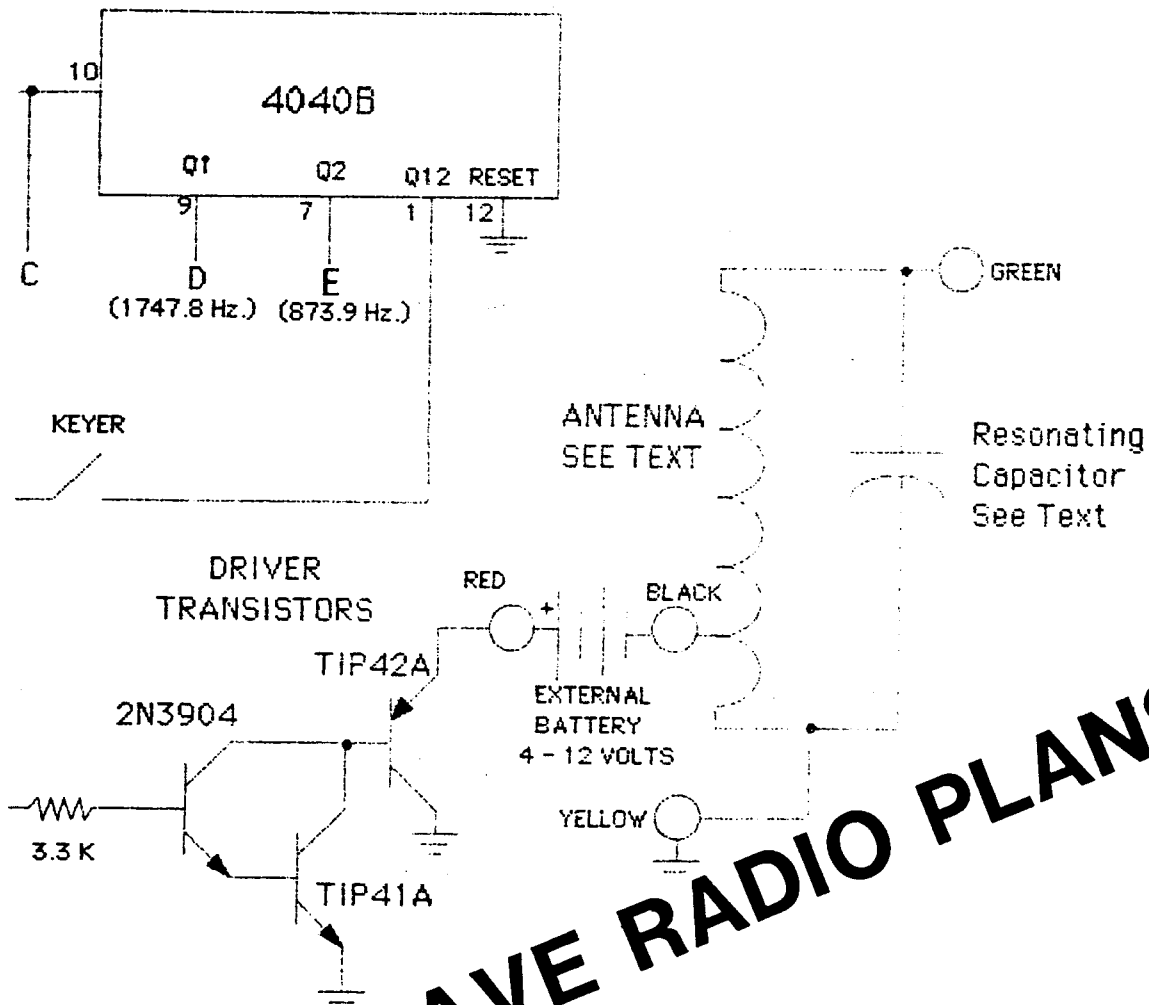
10

4040B

Q1 Q2 Q12 RESET

9 7 1 12

C

D
(1747.8 Hz.)

E
(873.9 Hz.)

GREEN

KEYER

ANTENNA
SEE TEXT

Resonating
Capacitor
See Text

DRIVER
TRANSISTORS

RED

+

BLACK

TIP42A

EXTERNAL
BATTERY
4 - 12 VOLTS

2N3904

YELLOW

3.3 K

TIP41A

AVE RADIO PLAN